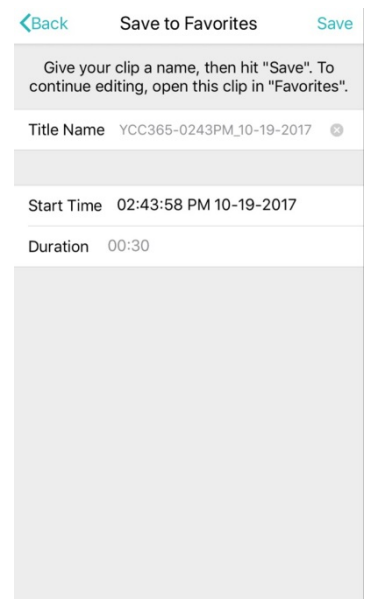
Back

Save to Favorites

Save

Give your clip a name, then hit "Save". To continue editing, open this clip in "Favorites".

Title Name YCC365-0243PM_10-19-2017

Start Time 02:43:58 PM 10-19-2017

Duration 00:30